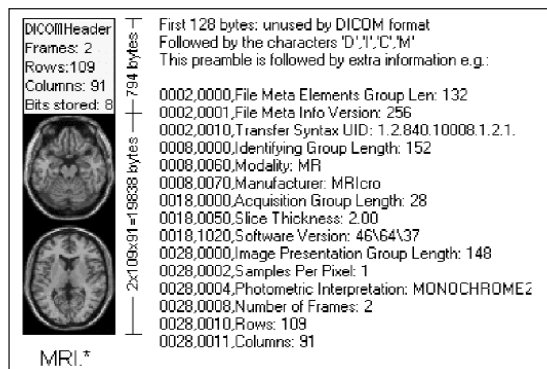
DICOMHeader
Frames: 2
Rows:109
Columns: 91
Bits stored: 8

794 bytes

2x109x91=19838 bytes

MRI.*

First 128 bytes: unused by DICOM format
Followed by the characters 'D','I','C','M'
This preamble is followed by extra information e.g.:

0002,0000,File Meta Elements Group Len: 132
0002,0001,File Meta Info Version: 256
0002,0010,Transfer Syntax UID: 1.2.840.10008.1.2.1.
0008,0000,Identifying Group Length: 152
0008,0060,Modality: MR
0008,0070,Manufacturer: MRIcro
0018,0000,Acquisition Group Length: 28
0018,0050,Slice Thickness: 2.00
0018,1020,Software Version: 46\64\37
0028,0000,Image Presentation Group Length: 148
0028,0002,Samples Per Pixel: 1
0028,0004,Photometric Interpretation: MONOCHROME2
0028,0008,Number of Frames: 2
0028,0010,Rows: 109
0028,0011,Columns: 91